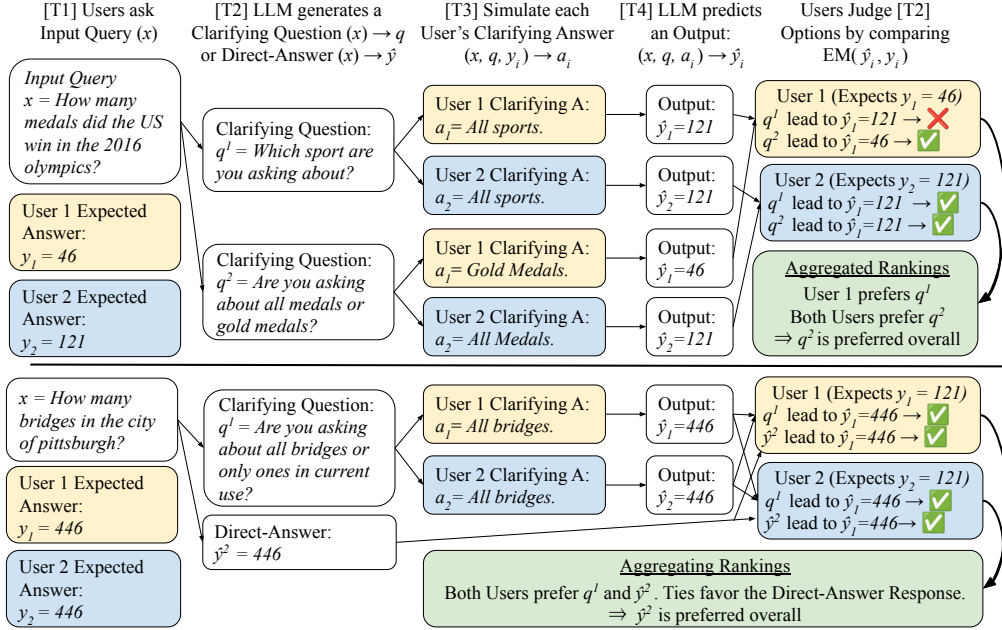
[T1] Users ask Input Query ($x$)

[T2] LLM generates a Clarifying Question ($x$) → $q$ or Direct-Answer ($x$) → $\hat{y}$

[T3] Simulate each User's Clarifying Answer ($x$, $q$, $y_i$) → $a_i$

[T4] LLM predicts an Output: ($x$, $q$, $a_i$) → $\hat{y}_i$

Users Judge [T2] Options by comparing EM( $\hat{y}_i$ , $y_i$ )

Input Query
$x$ = How many medals did the US win in the 2016 olympics?

User 1 Expected Answer:
$y_1 = 46$

User 2 Expected Answer:
$y_2 = 121$

Clarifying Question:
$q^1$ = Which sport are you asking about?

Clarifying Question:
$q^2$ = Are you asking about all medals or gold medals?

User 1 Clarifying A:
$a_1$= All sports.

User 2 Clarifying A:
$a_2$= All sports.

User 1 Clarifying A:
$a_1$= Gold Medals.

User 2 Clarifying A:
$a_2$= All Medals.

Output:
$\hat{y}_1=121$

Output:
$\hat{y}_2=121$

Output:
$\hat{y}_1=46$

Output:
$\hat{y}_2=121$

User 1 (Expects $y_1 = 46$)
$q^1$ lead to $\hat{y}_1=121$ → ❌
$q^2$ lead to $\hat{y}_1=46$ → ✅

User 2 (Expects $y_2 = 121$)
$q^1$ lead to $\hat{y}_1=121$ → ✅
$q^2$ lead to $\hat{y}_1=121$ → ✅

Aggregated Rankings
User 1 prefers $q^1$
Both Users prefer $q^2$
⇒ $q^2$ is preferred overall

$x$ = How many bridges in the city of pittsburgh?

User 1 Expected Answer:
$y_1 = 446$

User 2 Expected Answer:
$y_2 = 446$

Clarifying Question:
$q^1$ = Are you asking about all bridges or only ones in current use?

Direct-Answer:
$\hat{y}^2$ = 446

User 1 Clarifying A:
$a_1$= All bridges.

User 2 Clarifying A:
$a_2$= All bridges.

Output:
$\hat{y}_1=446$

Output:
$\hat{y}_2=446$

User 1 (Expects $y_1 = 121$)
$q^1$ lead to $\hat{y}_1=446$ → ✅
$\hat{y}^2$ lead to $\hat{y}_1=446$ → ✅

User 2 (Expects $y_2 = 121$)
$q^1$ lead to $\hat{y}_1=446$ → ✅
$\hat{y}^2$ lead to $\hat{y}_1=446$→ ✅

Aggregating Rankings
Both Users prefer $q^1$ and $\hat{y}^2$. Ties favor the Direct-Answer Response.
⇒ $\hat{y}^2$ is preferred overall